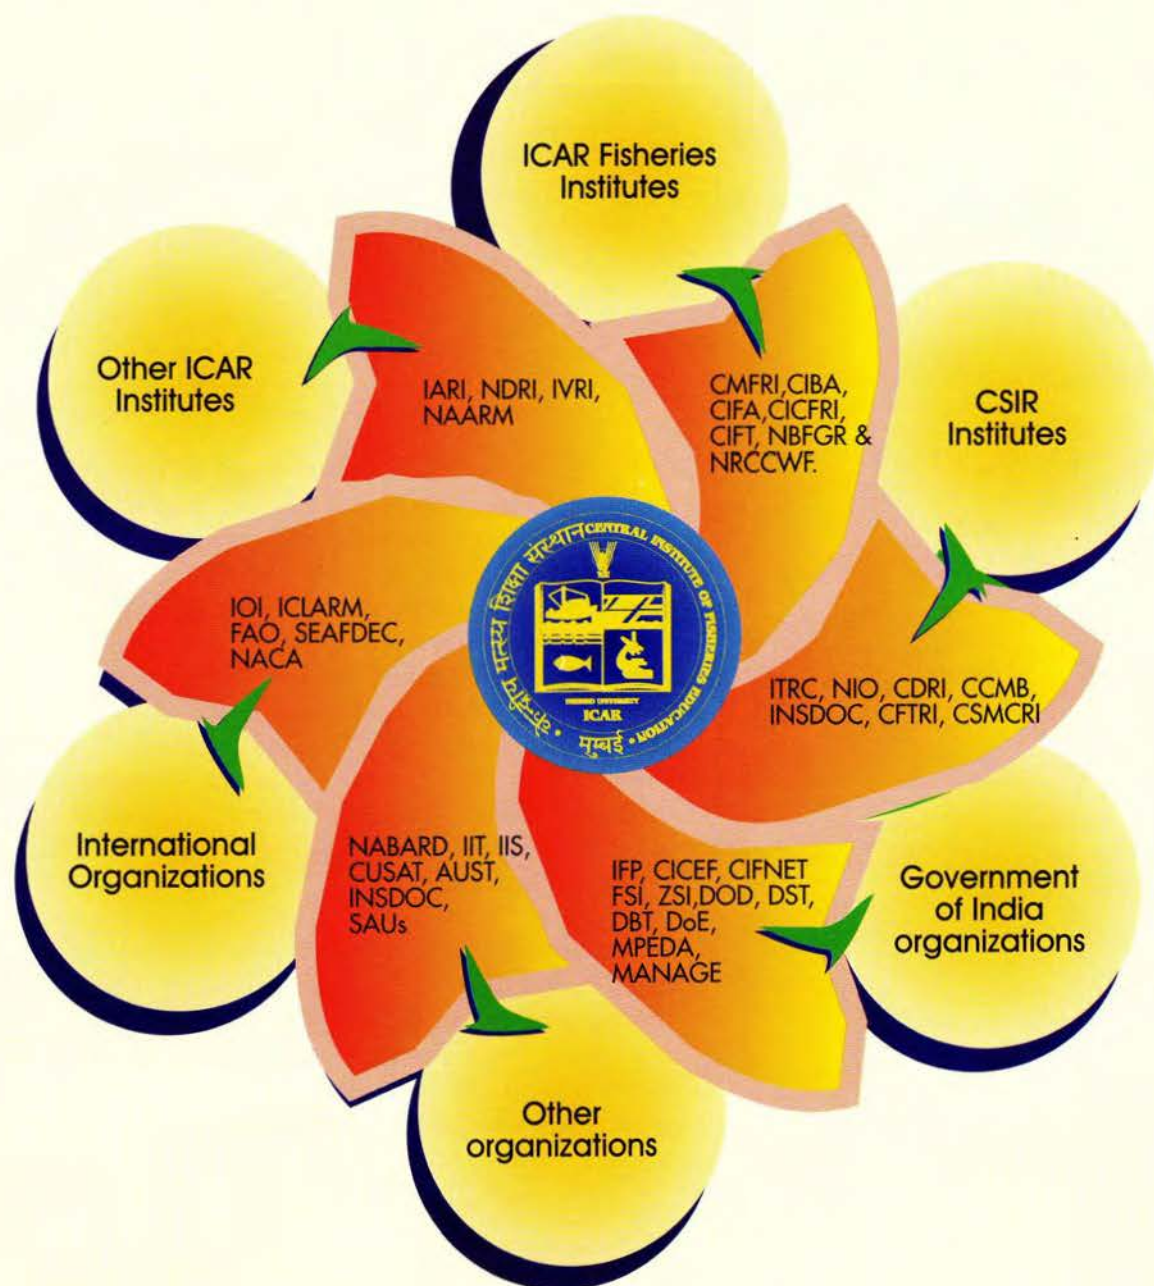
ICAR Fisheries Institutes

Other ICAR Institutes

IARI, NDRI, IVRI, NAARM

CMFRI,CIBA, CIFA,CICFRI, CIFT, NBFGR & NRCCWF.

CSIR Institutes

केन्द्रीय मत्स्य शिक्षा संस्थान CENTRAL INSTITUTE OF FISHERIES EDUCATION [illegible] ICAR मुम्बई

IOI, ICLARM, FAO, SEAFDEC, NACA

ITRC, NIO, CDRI, CCMB, INSDOC, CFTRI, CSMCRI

International Organizations

NABARD, IIT, IIS, CUSAT, AUST, INSDOC, SAUs

IFP, CICEF, CIFNET FSI, ZSI,DOD, DST, DBT, DoE, MPEDA, MANAGE

Government of India organizations

Other organizations